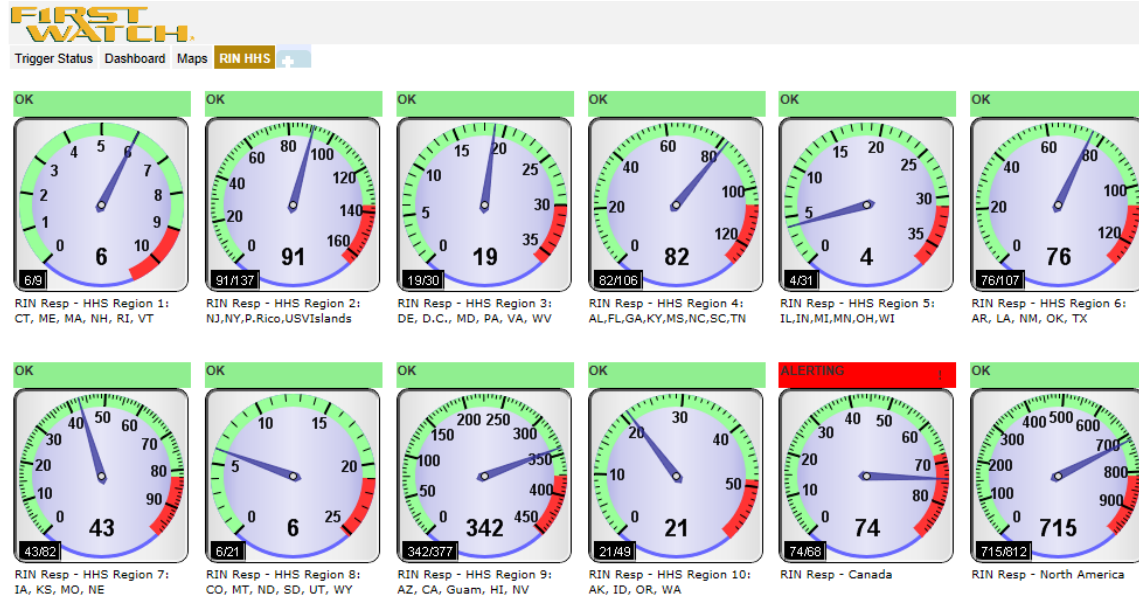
FIRST WATCH

Trigger Status | Dashboard | Maps | RIN HHS

OK
0 2 3 4 5 6 7 8 9 10
6
6/9
RIN Resp - HHS Region 1: CT, ME, MA, NH, RI, VT

OK
0 20 40 60 80 100 120 140 160
91
91/137
RIN Resp - HHS Region 2: NJ,NY,P.Rico,USVIslands

OK
0 5 10 15 20 25 30 35
19
19/30
RIN Resp - HHS Region 3: DE, D.C., MD, PA, VA, WV

OK
0 20 40 60 80 100 120
82
82/106
RIN Resp - HHS Region 4: AL,FL,GA,KY,MS,NC,SC,TN

OK
0 5 10 15 20 25 30 35
4
4/31
RIN Resp - HHS Region 5: IL,IN,MI,MN,OH,WI

OK
0 20 40 60 80 100 120
76
76/107
RIN Resp - HHS Region 6: AR, LA, NM, OK, TX

OK
0 10 20 30 40 50 60 70 80 90
43
43/82
RIN Resp - HHS Region 7: IA, KS, MO, NE

OK
0 5 10 15 20 25
6
6/21
RIN Resp - HHS Region 8: CO, MT, ND, SD, UT, WY

OK
0 50 100 150 200 250 300 350 400 450
342
342/377
RIN Resp - HHS Region 9: AZ, CA, Guam, HI, NV

OK
0 10 20 30 40 50
21
21/49
RIN Resp - HHS Region 10: AK, ID, OR, WA

ALERTING
0 10 20 30 40 50 60 70 80
74
74/68
RIN Resp - Canada

OK
0 100 200 300 400 500 600 700 800 900
715
715/812
RIN Resp - North America